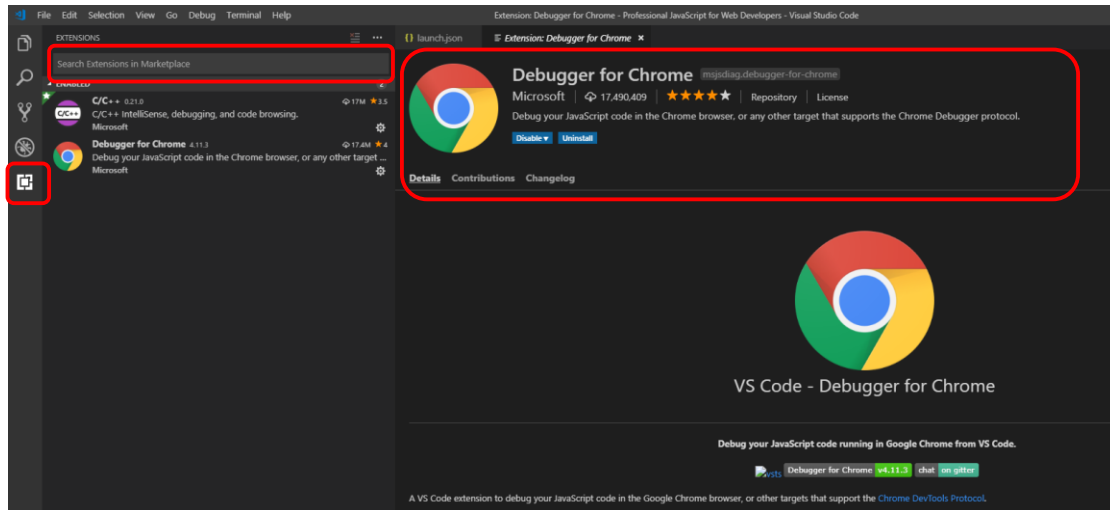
File Edit Selection View Go Debug Terminal Help

Extension: Debugger for Chrome - Professional JavaScript for Web Developers - Visual Studio Code

EXTENSIONS

Search Extensions in Marketplace

ENABLED 2

C/C++ 0.21.0 17M ★3.5
C/C++ IntelliSense, debugging, and code browsing.
Microsoft

Debugger for Chrome 4.11.3 17.4M ★4
Debug your JavaScript code in the Chrome browser, or any other target ...
Microsoft

{} launch.json

Extension: Debugger for Chrome ×

Debugger for Chrome msjsdiag.debugger-for-chrome

Microsoft | 17,490,409 | ★★★★★ | Repository | License

Debug your JavaScript code in the Chrome browser, or any other target that supports the Chrome Debugger protocol.

Disable ▾ Uninstall

Details Contributions Changelog

VS Code - Debugger for Chrome

Debug your JavaScript code running in Google Chrome from VS Code.

vsts Debugger for Chrome v4.11.3 chat on gitter

A VS Code extension to debug your JavaScript code in the Google Chrome browser, or other targets that support the Chrome DevTools Protocol.